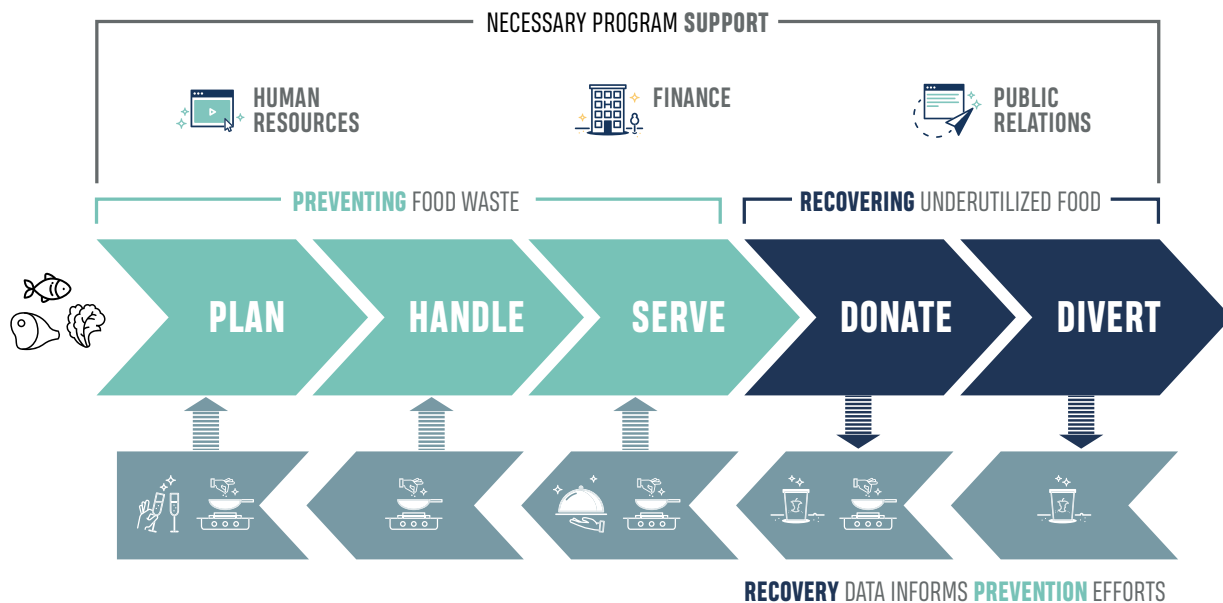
NECESSARY PROGRAM SUPPORT

HUMAN RESOURCES

FINANCE

PUBLIC RELATIONS

PREVENTING FOOD WASTE

RECOVERING UNDERUTILIZED FOOD

PLAN

HANDLE

SERVE

DONATE

DIVERT

RECOVERY DATA INFORMS PREVENTION EFFORTS